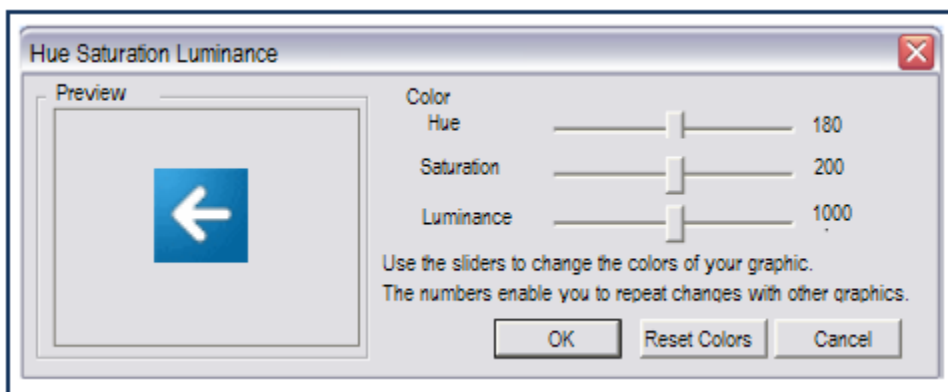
Hue Saturation Luminance

Preview

Color

Hue 180

Saturation 200

Luminance 1000

Use the sliders to change the colors of your graphic.

The numbers enable you to repeat changes with other graphics.

OK

Reset Colors

Cancel